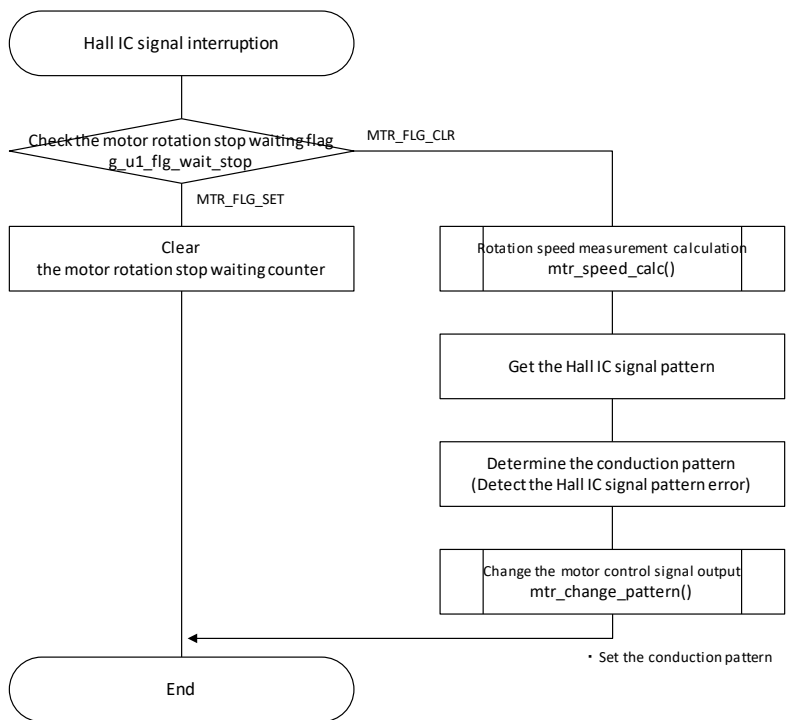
Hall IC signal interruption

Check the motor rotation stop waiting flag
g_u1_flg_wait_stop

MTR_FLG_CLR

MTR_FLG_SET

Clear
the motor rotation stop waiting counter

Rotation speed measurement calculation
mtr_speed_calc()

Get the Hall IC signal pattern

Determine the conduction pattern
(Detect the Hall IC signal pattern error)

Change the motor control signal output
mtr_change_pattern()

・Set the conduction pattern

End